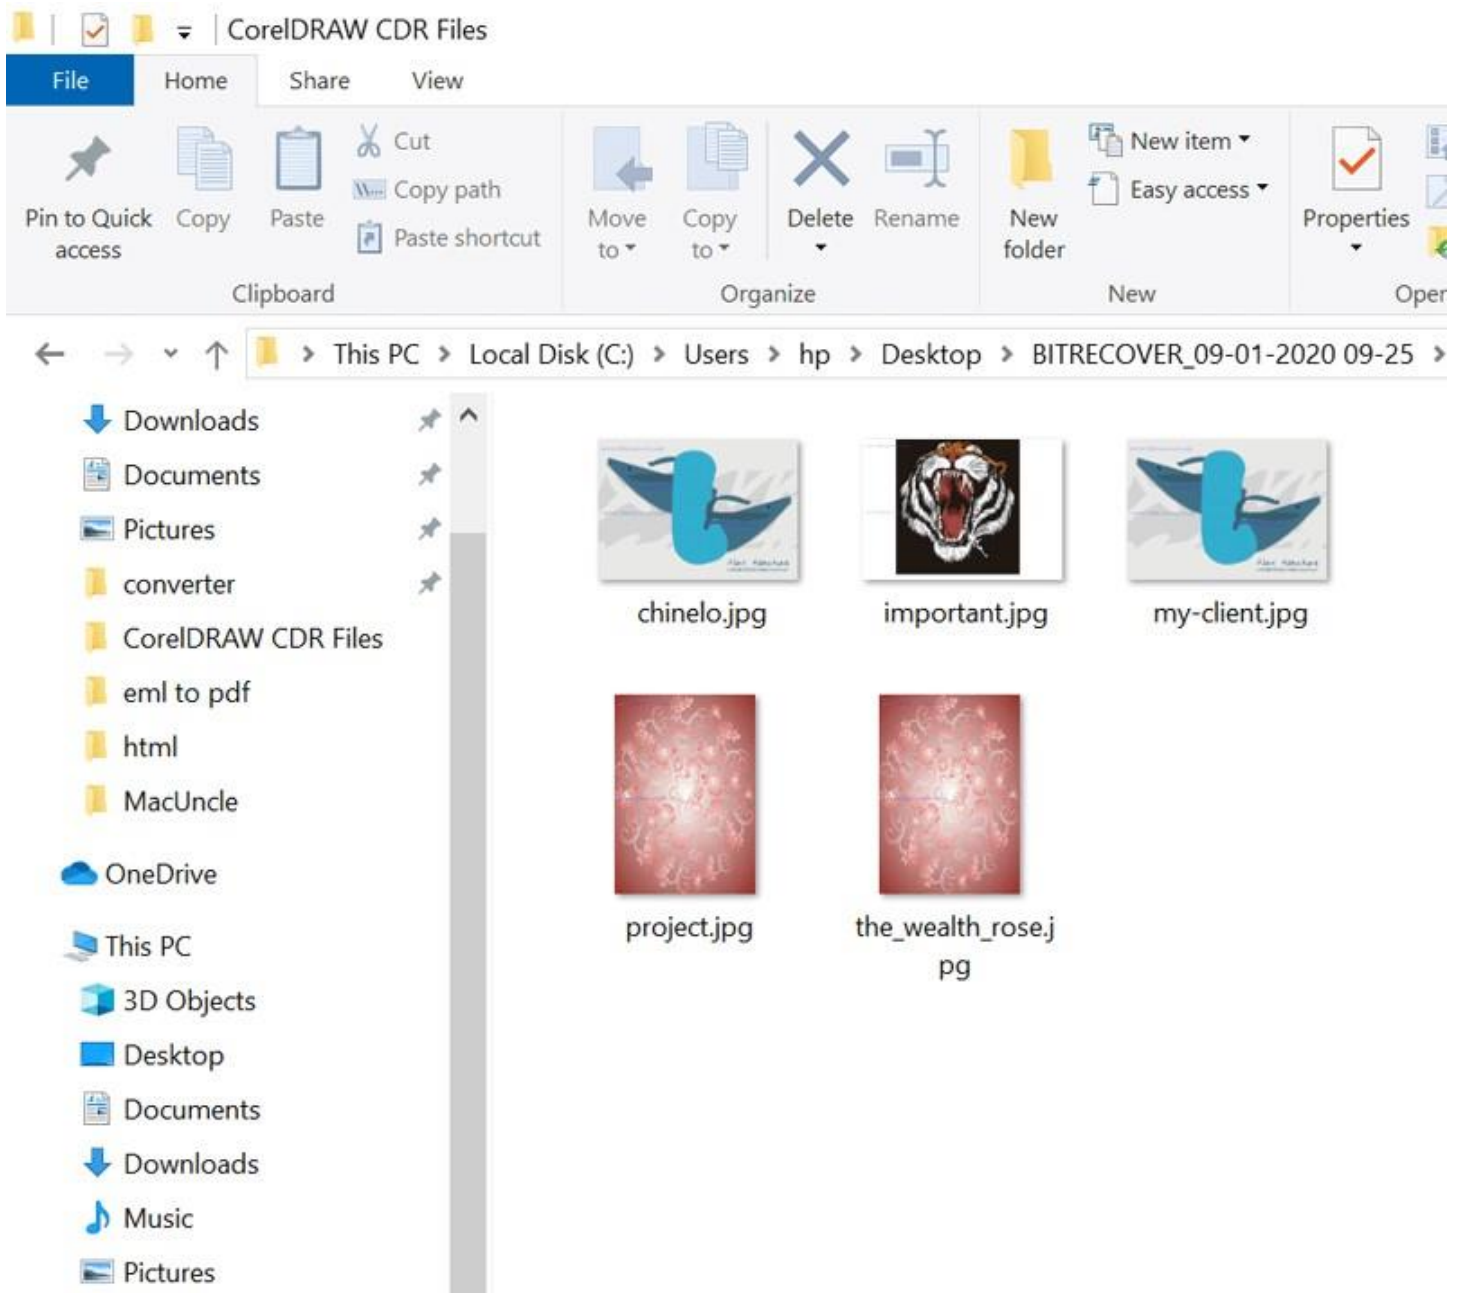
CorelDRAW CDR Files

File Home Share View

Pin to Quick access
Copy
Paste
Cut
Copy path
Paste shortcut
Clipboard

Move to
Copy to
Delete
Rename
Organize

New folder
New item
Easy access
New

Properties
Oper

This PC > Local Disk (C:) > Users > hp > Desktop > BITRECOVER_09-01-2020 09-25 >

Downloads
Documents
Pictures
converter
CorelDRAW CDR Files
eml to pdf
html
MacUncle

OneDrive

This PC
3D Objects
Desktop
Documents
Downloads
Music
Pictures

chinelo.jpg
important.jpg
my-client.jpg
project.jpg
the_wealth_rose.jpg